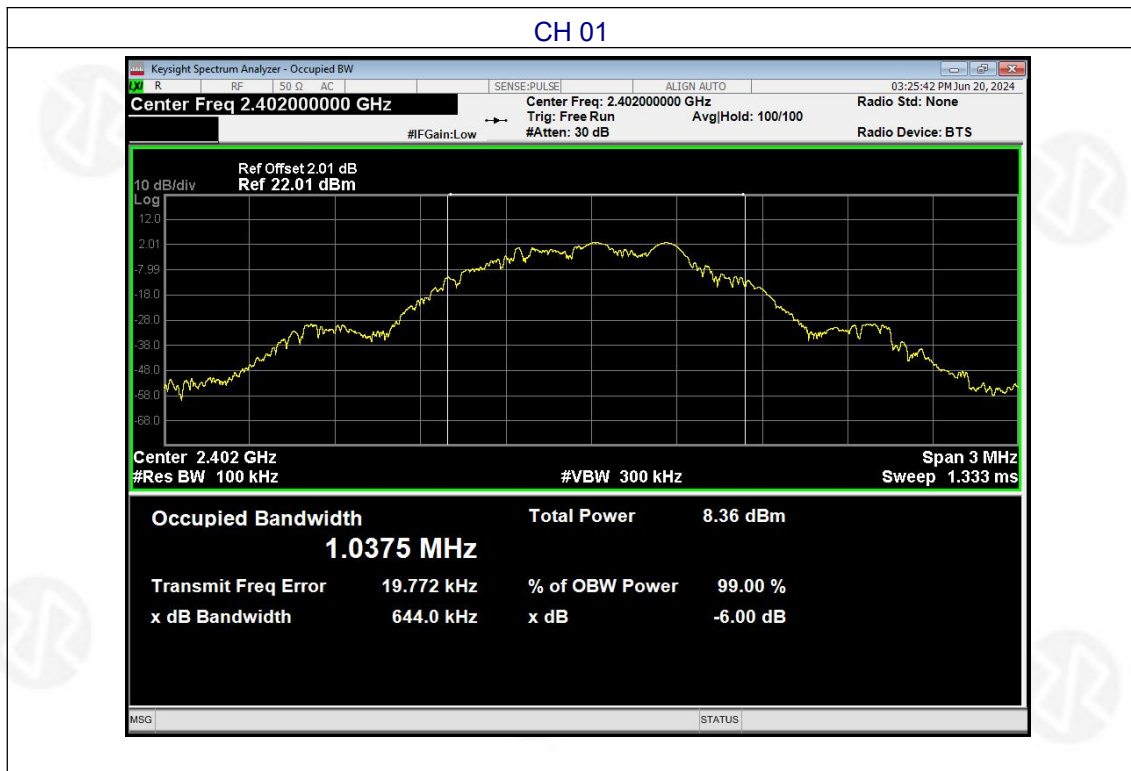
CH 01

Keysight Spectrum Analyzer - Occupied BW

R RF 50 Ω AC SENSE:PULSE ALIGN AUTO 03:25:42 PM Jun 20, 2024

Center Freq 2.402000000 GHz

Center Freq: 2.402000000 GHz
Trig: Free Run Avg|Hold: 100/100
#IFGain:Low #Atten: 30 dB

Radio Std: None

Radio Device: BTS

Ref Offset 2.01 dB
10 dB/div Ref 22.01 dBm
Log
12.0
2.01
-7.99
-18.0
-28.0
-38.0
-48.0
-58.0
-68.0

Center 2.402 GHz
#Res BW 100 kHz
#VBW 300 kHz
Span 3 MHz
Sweep 1.333 ms

Occupied Bandwidth
1.0375 MHz

Total Power 8.36 dBm

Transmit Freq Error 19.772 kHz
% of OBW Power 99.00 %

x dB Bandwidth 644.0 kHz
x dB -6.00 dB

MSG
STATUS